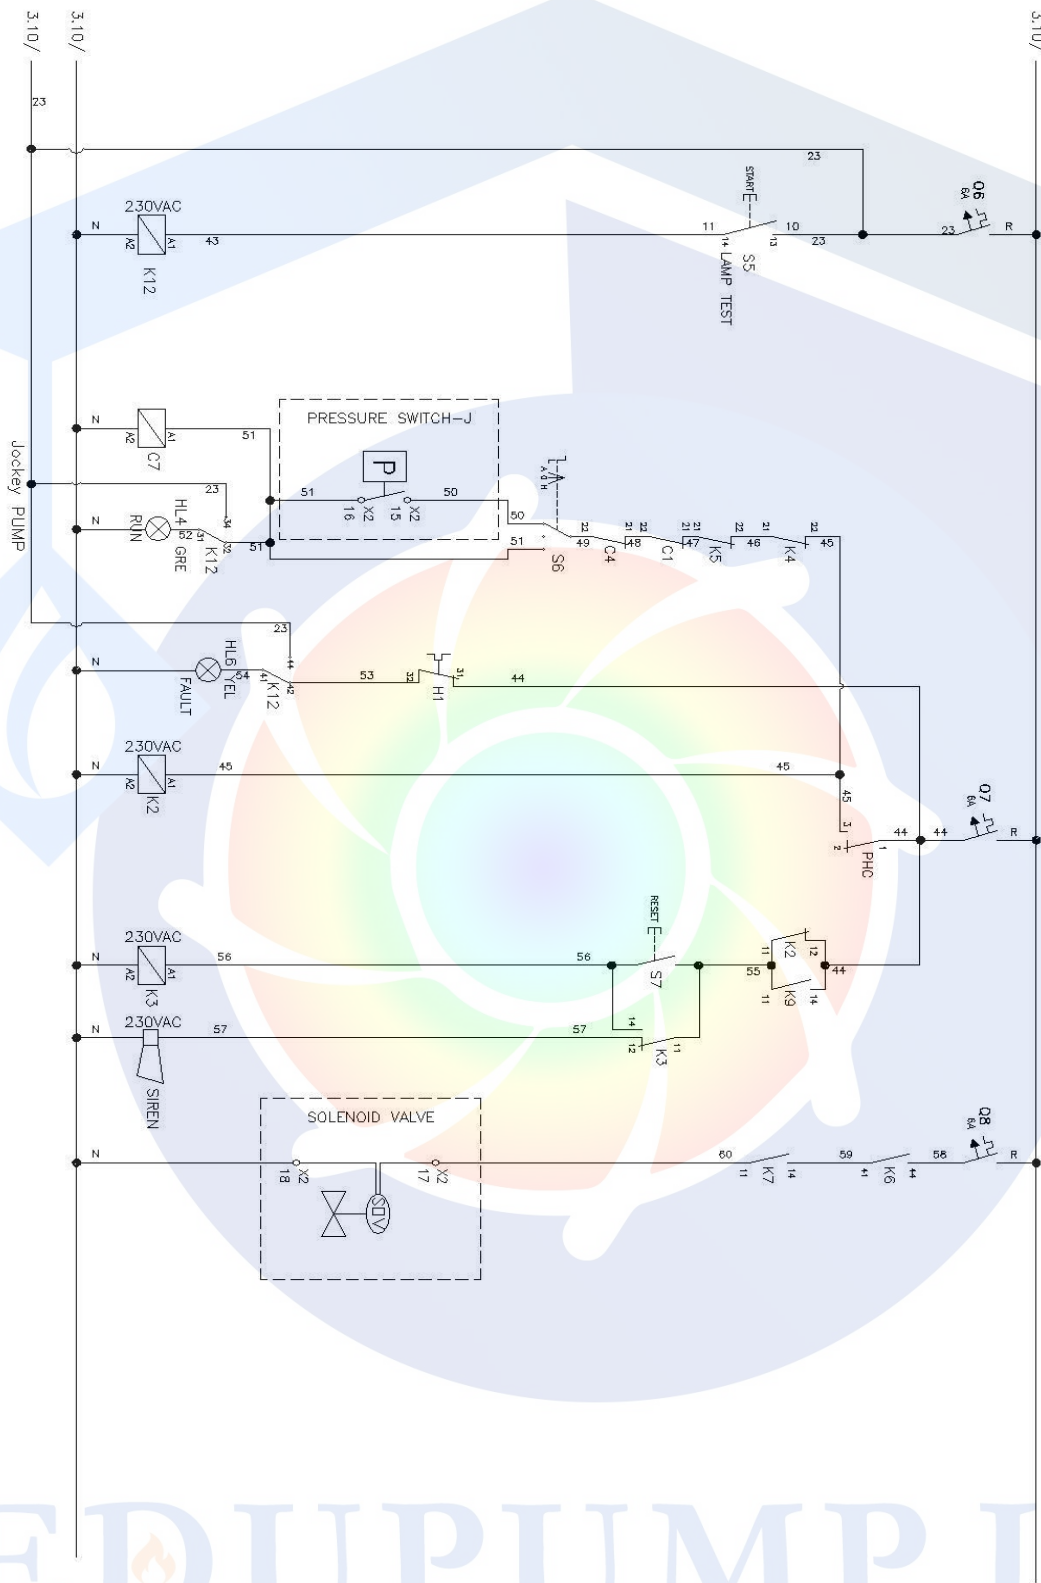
3.10/
3.10/
3.10/

23
23
230VAC
N
A2
A1
43
K12
START
11
10
23
14
13
S5
LAMP TEST
Q6
6A
23
R

PRESSURE SWITCH-J
N
A2
A1
C7
51
P
51
50
16
X2
15
X2
Jockey PUMP
23
HL4
RUN
GRE
N
52
31
32
34
K12
51
50
51
49
22
21
48
22
21
47
21
22
46
21
22
45
S6
C4
C1
K5
K4
23
HL6
N
FAULT
YEL
54
41
42
44
K12
53
32
31
H1
44

230VAC
N
A2
A1
K2
45
45
45
3
2
1
PHC
44
44
Q7
6A
R

RESET
230VAC
N
A2
A1
K3
56
56
S7
K2
11
12
55
44
K9
11
14
230VAC
N
57
57
14
12
11
K3
SIREN

SOLENOID VALVE
N
18
X2
SOV
17
X2
60
11
K7
14
59
41
K6
44
58
Q8
6A
R

EDUPUMP